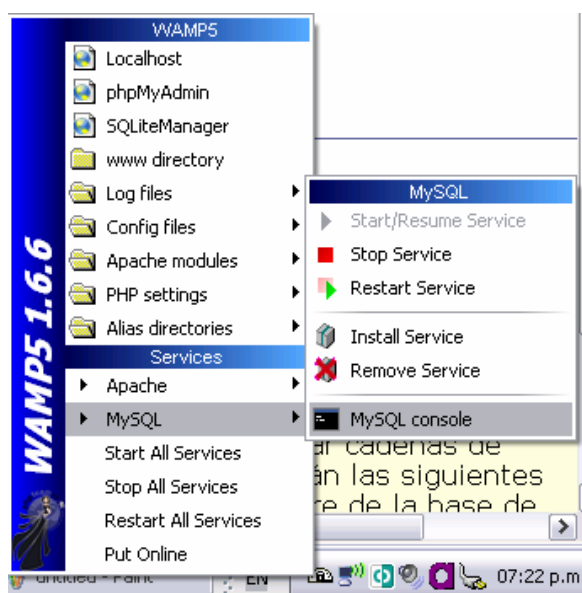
WAMP5 1.6.6

WAMP5
Localhost
phpMyAdmin
SQLiteManager
www directory
Log files
Config files
Apache modules
PHP settings
Alias directories
Services
Apache
MySQL
Start All Services
Stop All Services
Restart All Services
Put Online

MySQL
Start/Resume Service
Stop Service
Restart Service
Install Service
Remove Service
MySQL console

ar cadenas de
án las siguientes
re de la base de

untitled - Paint
EN
07:22 p.m